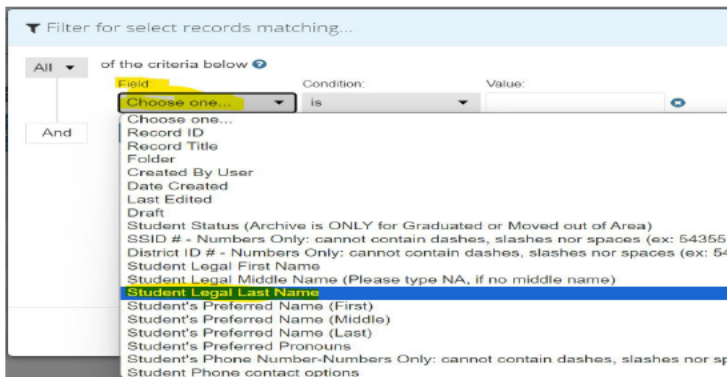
Filter for select records matching...

All

of the criteria below

Field:

Condition:

Value:

Choose one...

is

And

Choose one...
Record ID
Record Title
Folder
Created By User
Date Created
Last Edited
Draft
Student Status (Archive is ONLY for Graduated or Moved out of Area)
SSID # - Numbers Only: cannot contain dashes, slashes nor spaces (ex: 54355
District ID # - Numbers Only: cannot contain dashes, slashes nor spaces (ex: 54
Student Legal First Name
Student Legal Middle Name (Please type NA, if no middle name)
Student Legal Last Name
Student's Preferred Name (First)
Student's Preferred Name (Middle)
Student's Preferred Name (Last)
Student's Preferred Pronouns
Student's Phone Number-Numbers Only: cannot contain dashes, slashes nor sp
Student Phone contact options